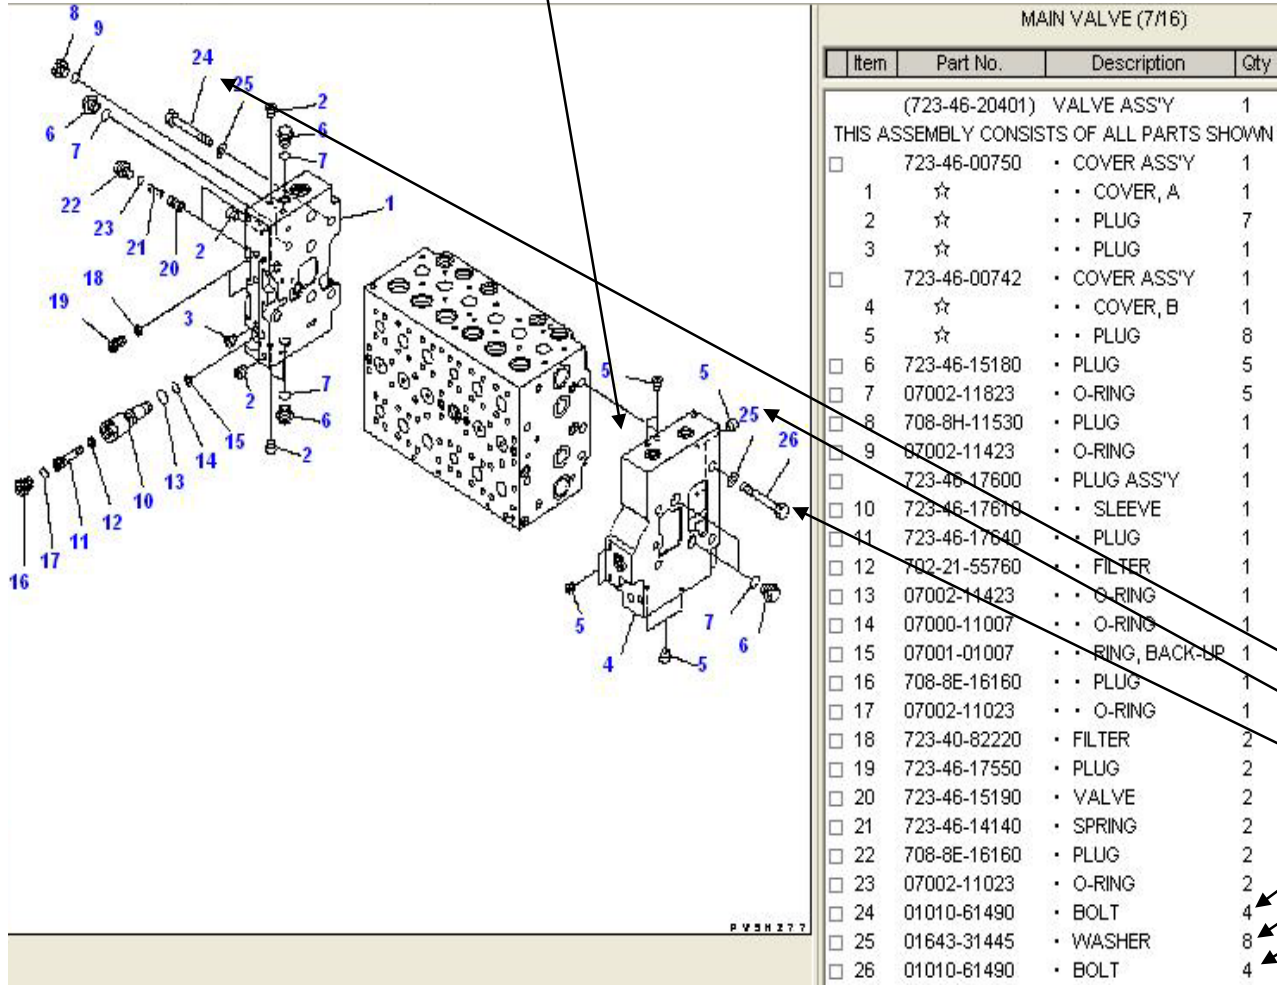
8
9
24
25
2
6
7
6
7
22
23
21
20
2
1
19
18
3
2
7
6
15
14
13
10
12
11
17
16
2
5
5
25
26
5
4
7
6
5
PVSH277

MAIN VALVE (7/16)

| Item | Part No. | Description | Qty |
|---|---|---|---|
| | (723-46-20401) | VALVE ASS'Y | 1 |
| THIS ASSEMBLY CONSISTS OF ALL PARTS SHOWN | | | |
| □ | 723-46-00750 | · COVER ASS'Y | 1 |
| 1 | ☆ | · · COVER, A | 1 |
| 2 | ☆ | · · PLUG | 7 |
| 3 | ☆ | · · PLUG | 1 |
| □ | 723-46-00742 | · COVER ASS'Y | 1 |
| 4 | ☆ | · · COVER, B | 1 |
| 5 | ☆ | · · PLUG | 8 |
| □ 6 | 723-46-15180 | · PLUG | 5 |
| □ 7 | 07002-11823 | · O-RING | 5 |
| □ 8 | 708-8H-11530 | · PLUG | 1 |
| □ 9 | 07002-11423 | · O-RING | 1 |
| □ | 723-46-17600 | · PLUG ASS'Y | 1 |
| □ 10 | 723-46-17610 | · · SLEEVE | 1 |
| □ 11 | 723-46-17640 | · · PLUG | 1 |
| □ 12 | 702-21-55760 | · · FILTER | 1 |
| □ 13 | 07002-11423 | · · O-RING | 1 |
| □ 14 | 07000-11007 | · · O-RING | 1 |
| □ 15 | 07001-01007 | · · RING, BACK-UP | 1 |
| □ 16 | 708-8E-16160 | · · PLUG | 1 |
| □ 17 | 07002-11023 | · · O-RING | 1 |
| □ 18 | 723-40-82220 | · FILTER | 2 |
| □ 19 | 723-46-17550 | · PLUG | 2 |
| □ 20 | 723-46-15190 | · VALVE | 2 |
| □ 21 | 723-46-14140 | · SPRING | 2 |
| □ 22 | 708-8E-16160 | · PLUG | 2 |
| □ 23 | 07002-11023 | · O-RING | 2 |
| □ 24 | 01010-61490 | · BOLT | 4 |
| □ 25 | 01643-31445 | · WASHER | 8 |
| □ 26 | 01010-61490 | · BOLT | 4 |